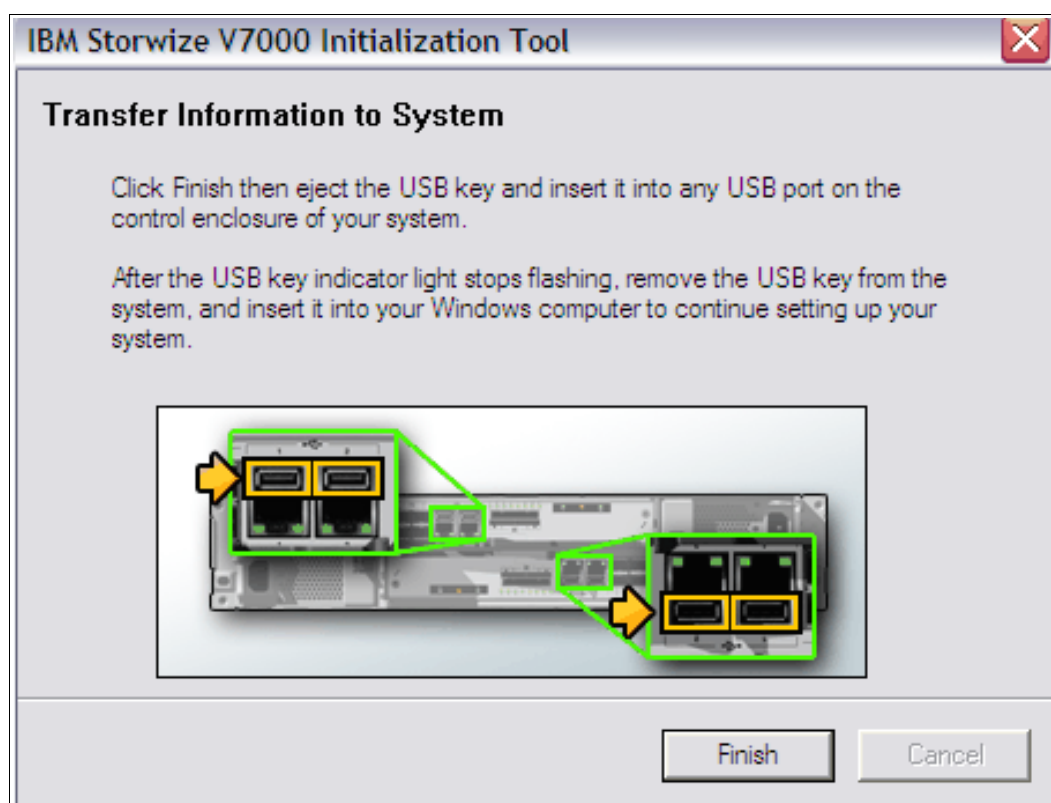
IBM Storwize V7000 Initialization Tool

Transfer Information to System

Click Finish then eject the USB key and insert it into any USB port on the control enclosure of your system.

After the USB key indicator light stops flashing, remove the USB key from the system, and insert it into your Windows computer to continue setting up your system.

Finish

Cancel